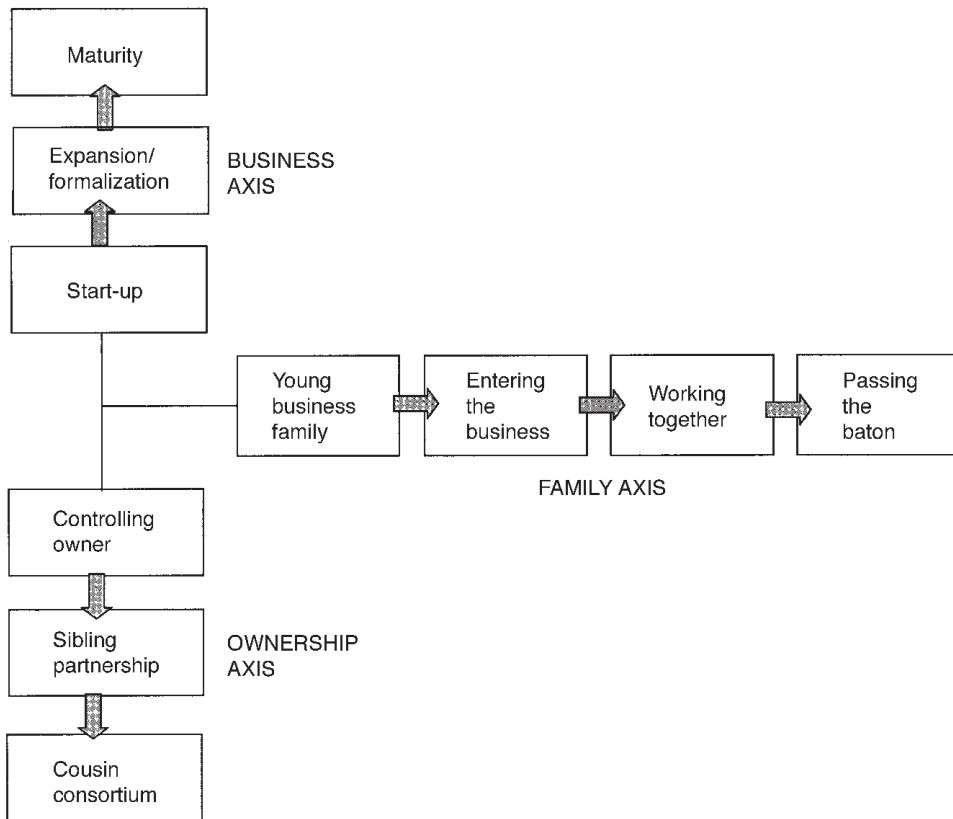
Maturity

Expansion/ formalization

BUSINESS AXIS

Start-up

Young business family

Entering the business

Working together

Passing the baton

FAMILY AXIS

Controlling owner

Sibling partnership

OWNERSHIP AXIS

Cousin consortium